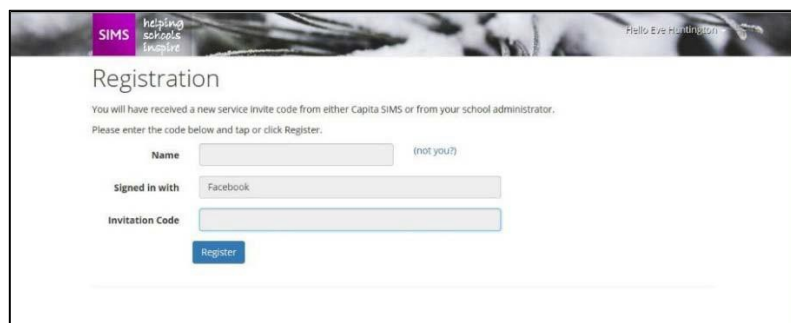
SIMS helping schools inspire

Hello Eve Huntington

Registration

You will have received a new service invite code from either Capita SIMS or from your school administrator.

Please enter the code below and tap or click Register.

Name

(not you?)

Signed in with Facebook

Invitation Code

Register